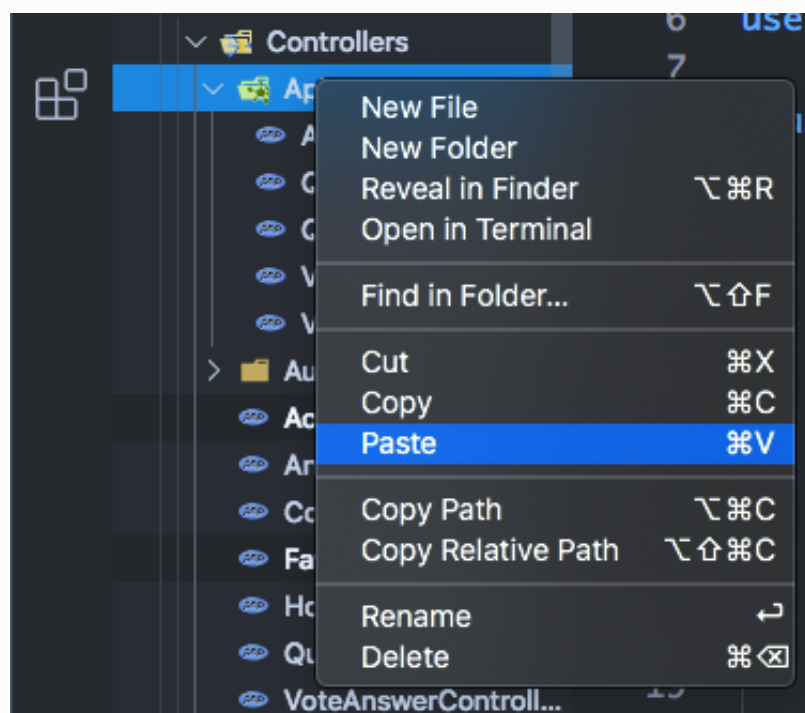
Controllers
Ap
A
Q
Q
V
V
Au
Ac
Ar
Co
Fa
Ho
Qu
VoteAnswerControll...

6 use
7

New File
New Folder
Reveal in Finder ⌥⌘R
Open in Terminal

Find in Folder... ⌥⇧F

Cut ⌘X
Copy ⌘C
Paste ⌘V

Copy Path ⌥⌘C
Copy Relative Path ⌥⇧⌘C

Rename ↩
Delete ⌘⌫